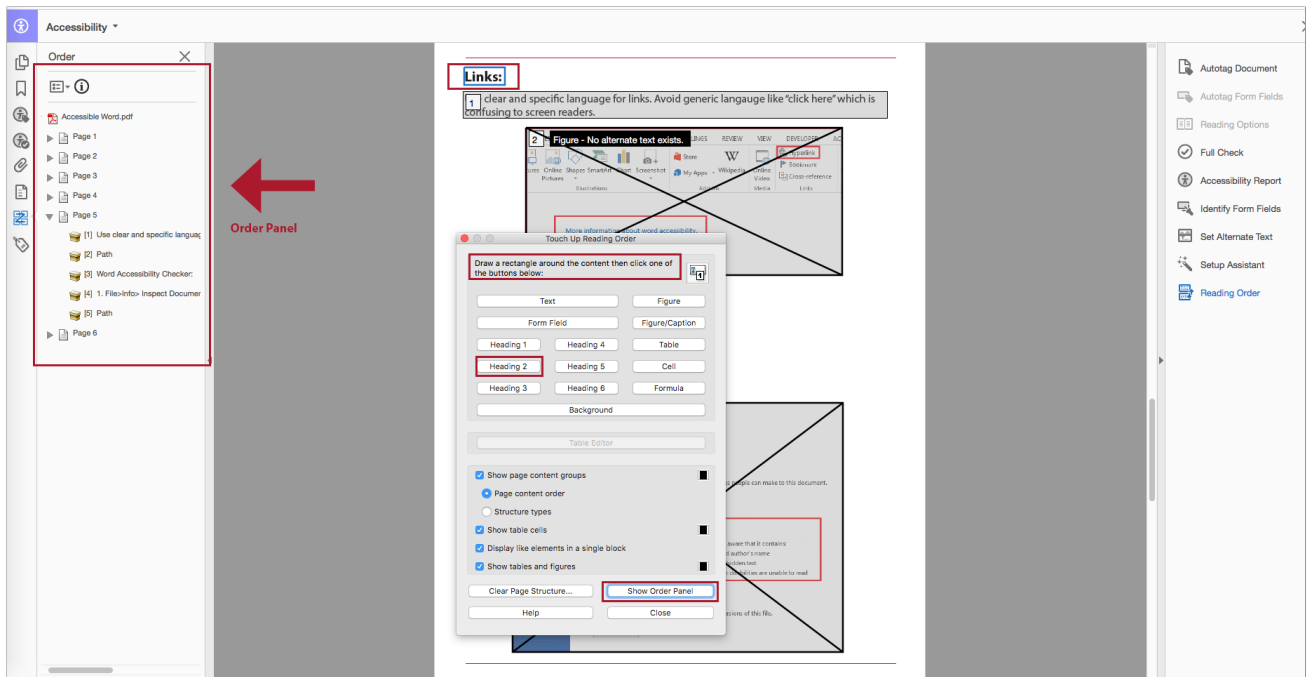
Accessibility ▾

Order

Accessible Word.pdf
Page 1
Page 2
Page 3
Page 4
Page 5
[1] Use clear and specific languag
[2] Path
[3] Word Accessibility Checker:
[4] 1. File>Info> Inspect Documer
[5] Path
Page 6

Order Panel

Links:

1 clear and specific language for links. Avoid generic langauge like "click here" which is confusing to screen readers.

2 Figure - No alternate text exists.

LINES REVIEW VIEW DEVELOPER

Online Pictures Shapes SmartArt Chart Screenshot Store My Apps Wikipedia Online Video Hyperlink Bookmark Cross-reference
Illustrations Media Links

More information about word accessibility.

Touch Up Reading Order

Draw a rectangle around the content then click one of the buttons below:

Text
Figure
Form Field
Figure/Caption
Heading 1
Heading 4
Table
Heading 2
Heading 5
Cell
Heading 3
Heading 6
Formula
Background

Table Editor

Show page content groups
Page content order
Structure types
Show table cells
Display like elements in a single block
Show tables and figures

Clear Page Structure...
Show Order Panel
Help
Close

people can make to this document.

aware that it contains
d author's name
idden text
bilities are unable to read

sions of this file.

Autotag Document
Autotag Form Fields
Reading Options
Full Check
Accessibility Report
Identify Form Fields
Set Alternate Text
Setup Assistant
Reading Order